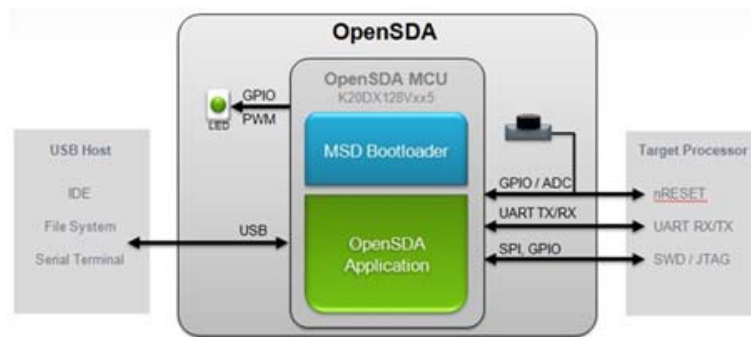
OpenSDA

OpenSDA MCU
K20DX128Vxx5

GPIO
PWM
LED

MSD Bootloader

OpenSDA Application

USB Host
IDE
File System
Serial Terminal

USB

GPIO / ADC
UART TX/RX
SPI, GPIO

Target Processor
nRESET
UART RX/TX
SWD / JTAG